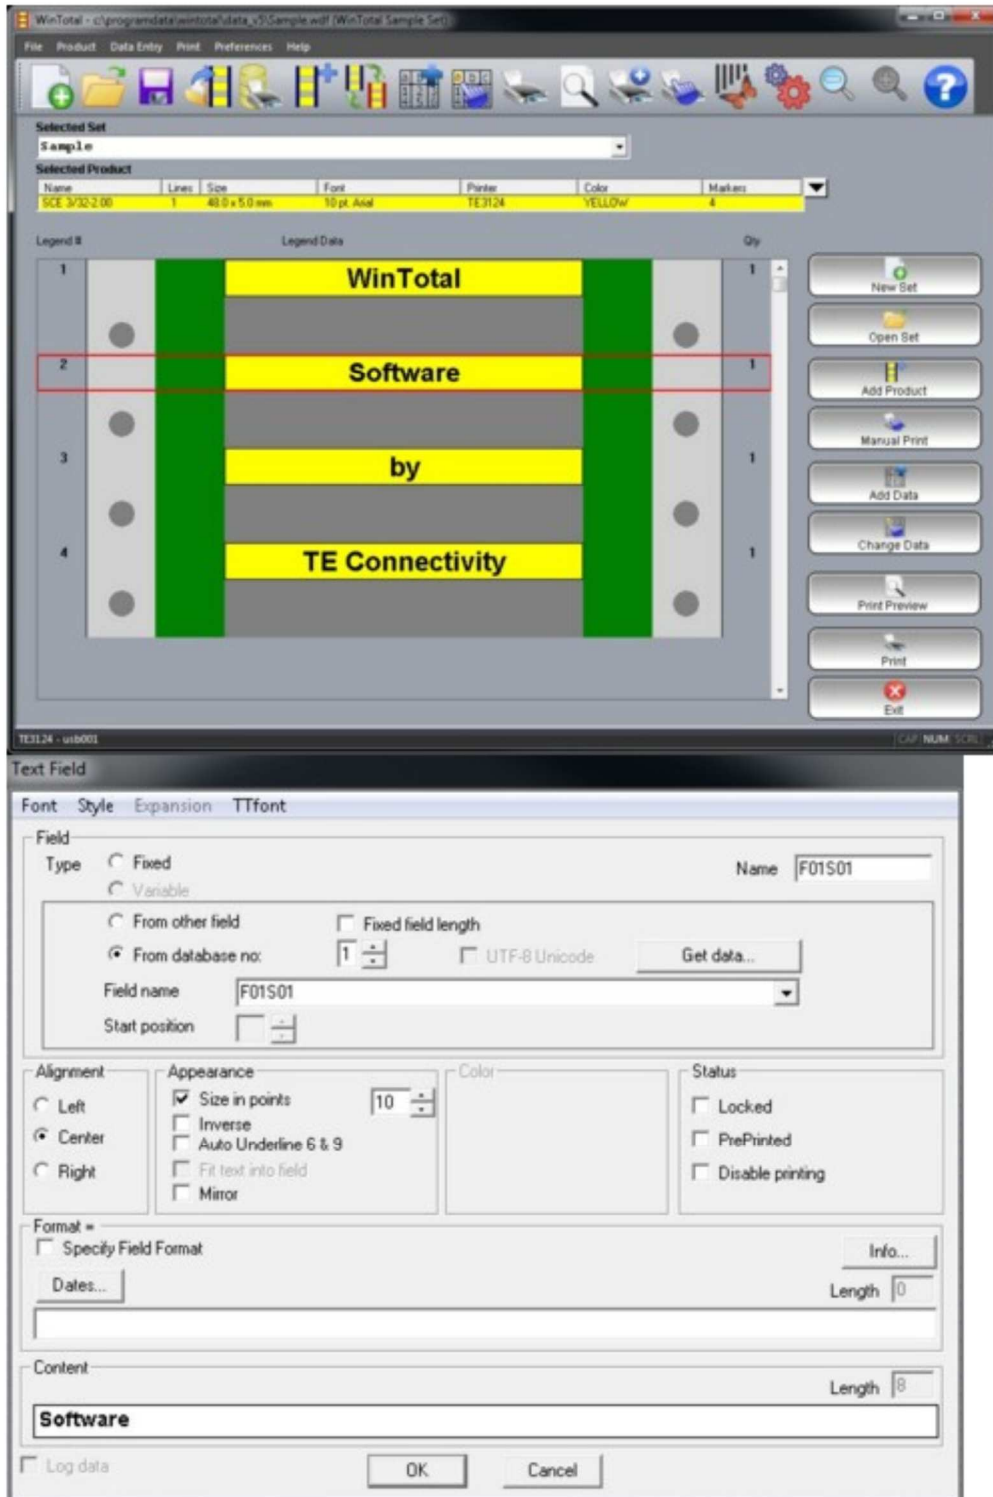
WinTotal - c:\programdata\wintotal\data_v5\Sample.wdf (WinTotal Sample Set)

File Product Data Entry Print Preferences Help

Selected Set

Sample

Selected Product

| Name | Lines | Size | Font | Printer | Color | Markers |
|---|---|---|---|---|---|---|
| SCE 3/32-2.00 | 1 | 48.0 x 5.0 mm | 10 pt. Arial | TE3124 | YELLOW | 4 |

Legend # Legend Data Qty

1 WinTotal 1

2 Software 1

3 by 1

4 TE Connectivity 1

New Set

Open Set

Add Product

Manual Print

Add Data

Change Data

Print Preview

Print

Exit

TE3124 - usb001 CAP NUM SCRL

Text Field

Font Style Expansion TTfont

Field

Type Fixed

Variable

Name F01S01

From other field

Fixed field length

From database no: 1

UTF-8 Unicode

Get data...

Field name F01S01

Start position

Alignment

Left

Center

Right

Appearance

Size in points 10

Inverse

Auto Underline 6 & 9

Fit text into field

Mirror

Color

Status

Locked

PrePrinted

Disable printing

Format =

Specify Field Format

Info...

Dates...

Length 0

Content

Length 8

Software

Log data

OK

Cancel